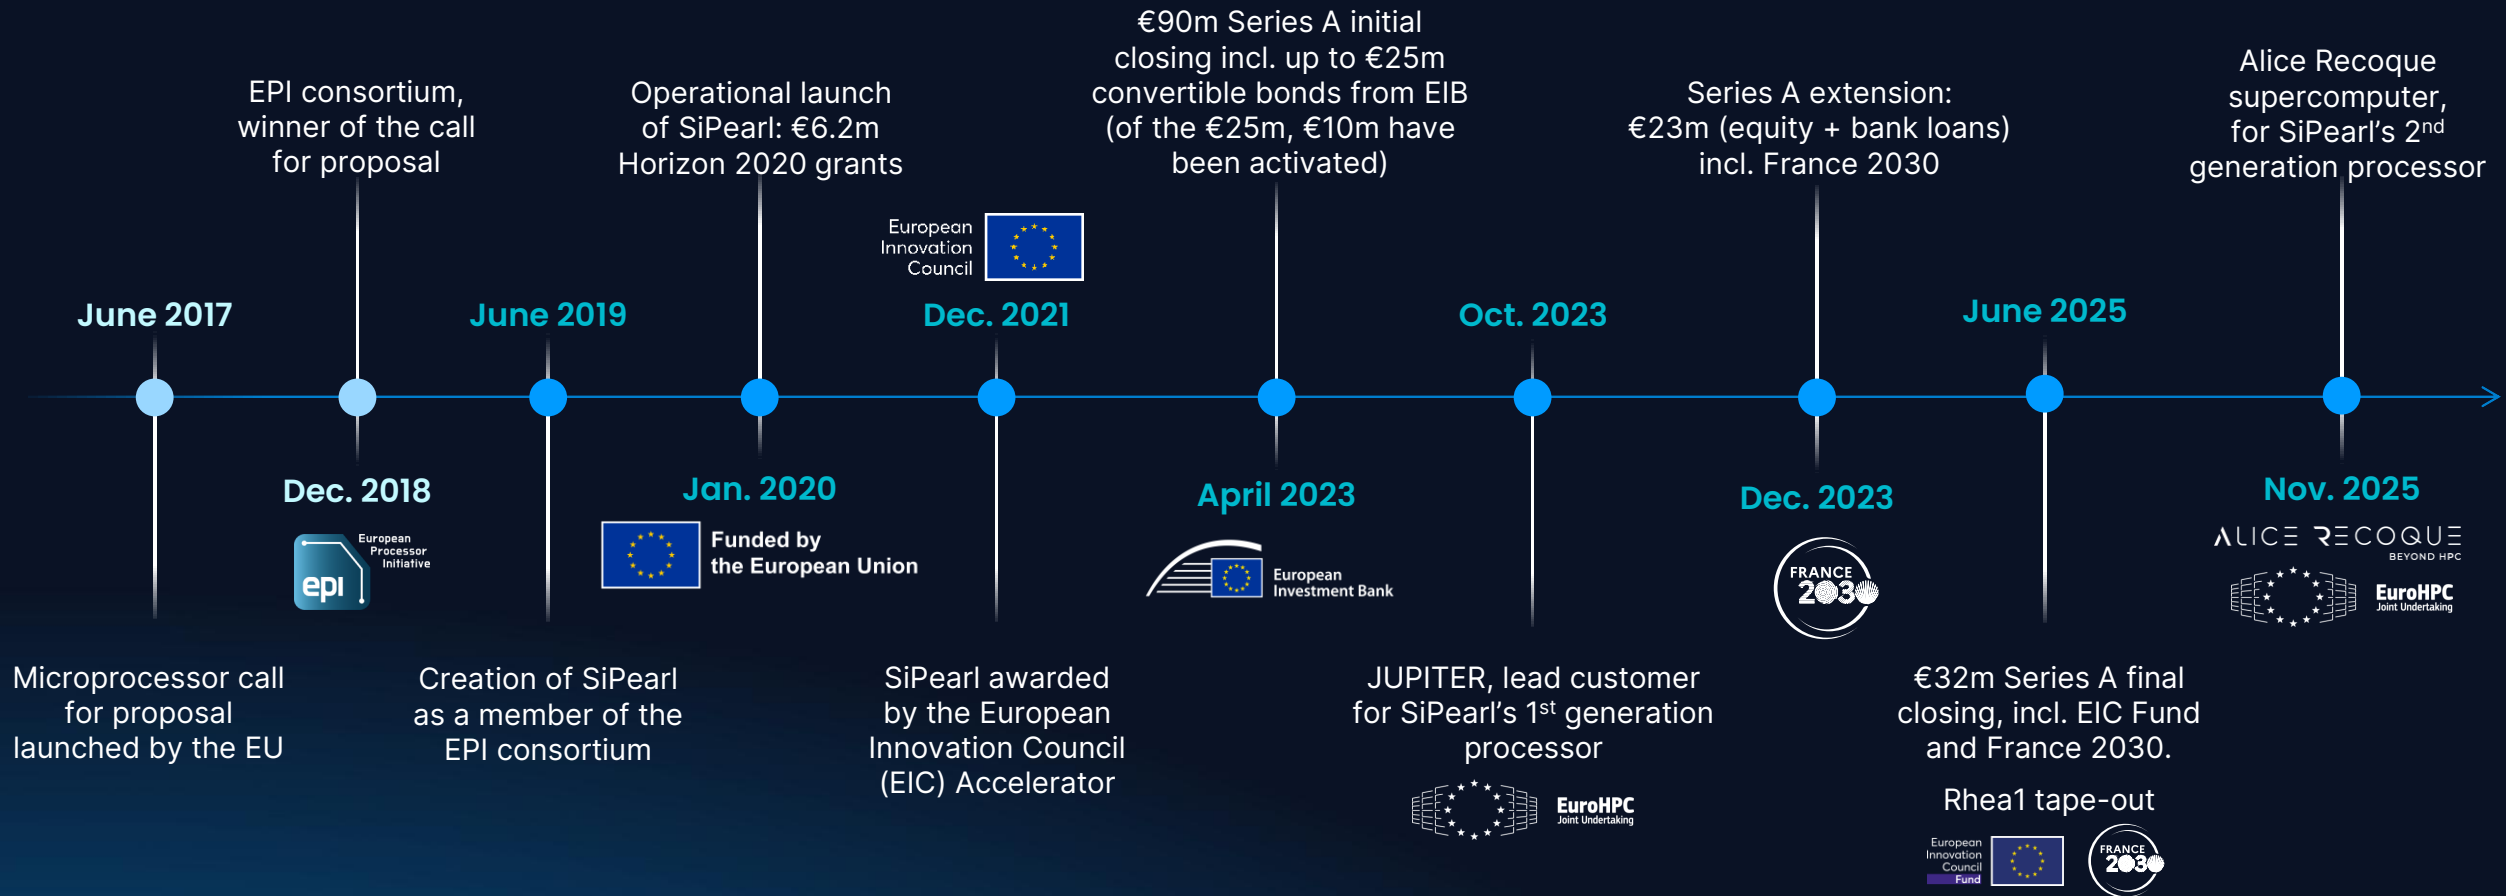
EPI consortium, winner of the call for proposal

Operational launch of SiPearl: €6.2m Horizon 2020 grants

€90m Series A initial closing incl. up to €25m convertible bonds from EIB (of the €25m, €10m have been activated)

Series A extension: €23m (equity + bank loans) incl. France 2030

Alice Recoque supercomputer, for SiPearl's 2$^{nd}$ generation processor

European Innovation Council

June 2017

June 2019

Dec. 2021

Oct. 2023

June 2025

Dec. 2018

European Processor Initiative

epi

Jan. 2020

Funded by the European Union

April 2023

European Investment Bank

Dec. 2023

FRANCE 2030

Nov. 2025

ALICE RECOQUE BEYOND HPC

EuroHPC Joint Undertaking

Microprocessor call for proposal launched by the EU

Creation of SiPearl as a member of the EPI consortium

SiPearl awarded by the European Innovation Council (EIC) Accelerator

JUPITER, lead customer for SiPearl's 1$^{st}$ generation processor

EuroHPC Joint Undertaking

€32m Series A final closing, incl. EIC Fund and France 2030.

Rhea1 tape-out

European Innovation Council Fund

FRANCE 2030